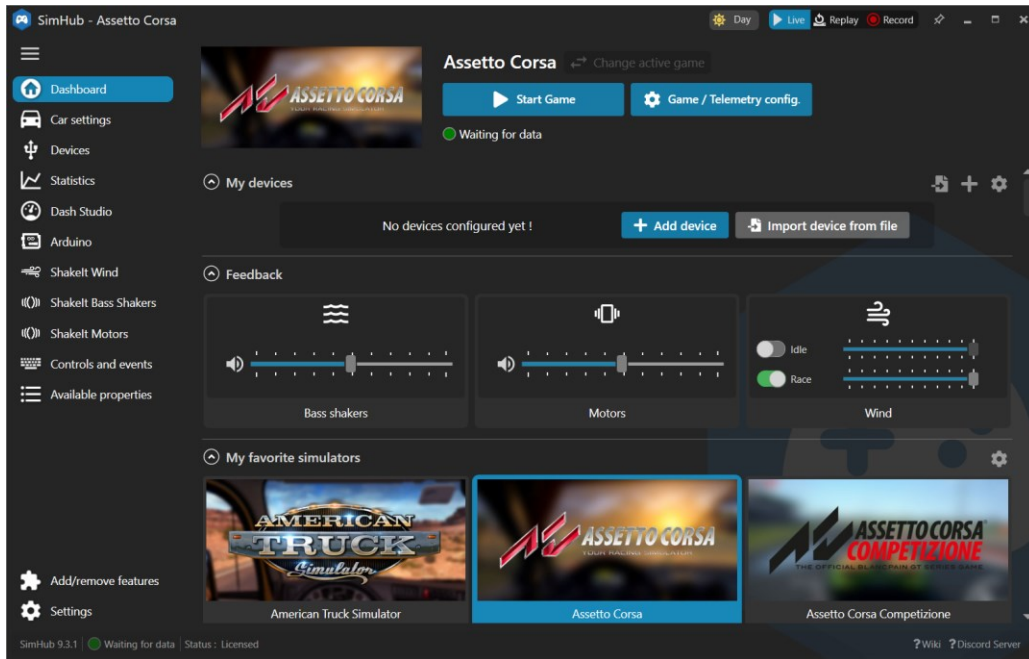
SimHub - Assetto Corsa

Day Live Replay Record

Dashboard
Car settings
Devices
Statistics
Dash Studio
Arduino
ShakeIt Wind
ShakeIt Bass Shakers
ShakeIt Motors
Controls and events
Available properties

ASSETTO CORSA
YOUR RACING SIMULATOR

Assetto Corsa
Change active game
Start Game
Game / Telemetry config.
Waiting for data

My devices
No devices configured yet !
Add device
Import device from file

Feedback
Idle
Race
Bass shakers
Motors
Wind

My favorite simulators
AMERICAN TRUCK Simulator
American Truck Simulator
ASSETTO CORSA
YOUR RACING SIMULATOR
Assetto Corsa
ASSETTO CORSA COMPETIZIONE
THE OFFICIAL BLANCPAIN GT SERIES GAME
Assetto Corsa Competizione

Add/remove features
Settings

SimHub 9.3.1 Waiting for data Status : Licensed
? Wiki ? Discord Server